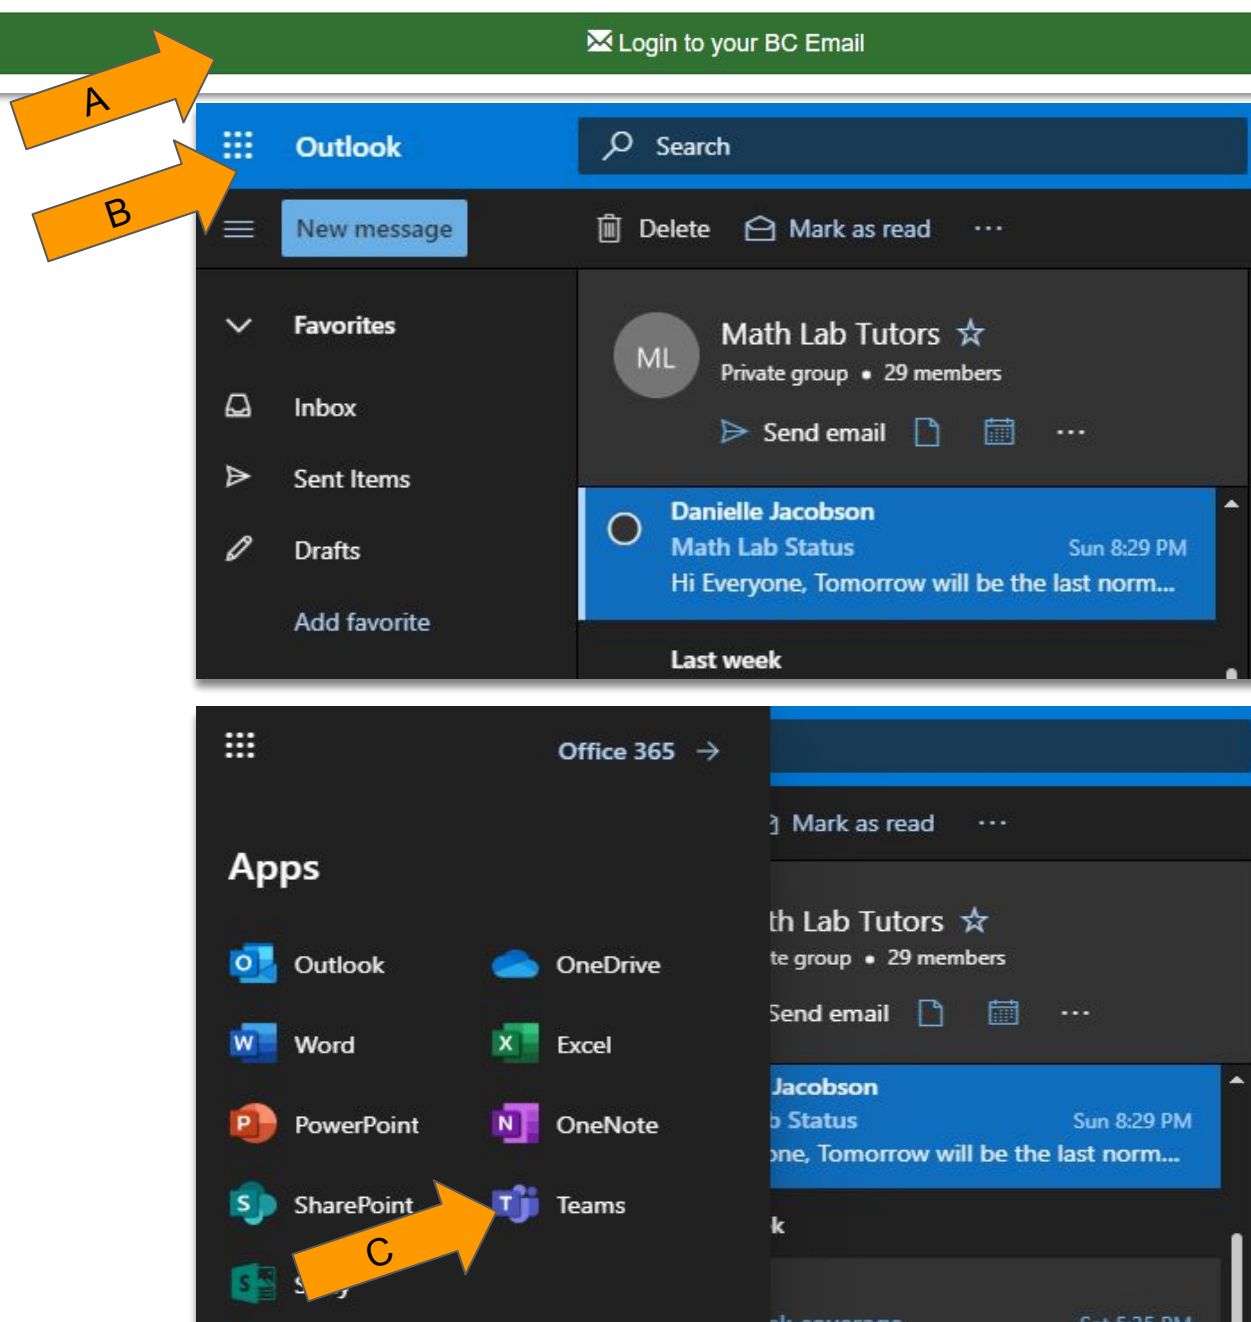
Login to your BC Email

A

B

Outlook

Search

New message

Delete

Mark as read

···

Favorites

Inbox

Sent Items

Drafts

Add favorite

ML

Math Lab Tutors ☆

Private group • 29 members

Send email

···

Danielle Jacobson

Math Lab Status

Sun 8:29 PM

Hi Everyone, Tomorrow will be the last norm...

Last week

Office 365 →

Apps

Outlook

OneDrive

Word

Excel

PowerPoint

OneNote

SharePoint

Teams

C

Mark as read ···

th Lab Tutors ☆

te group • 29 members

Send email

···

Jacobson

Status

Sun 8:29 PM

ne, Tomorrow will be the last norm...

k